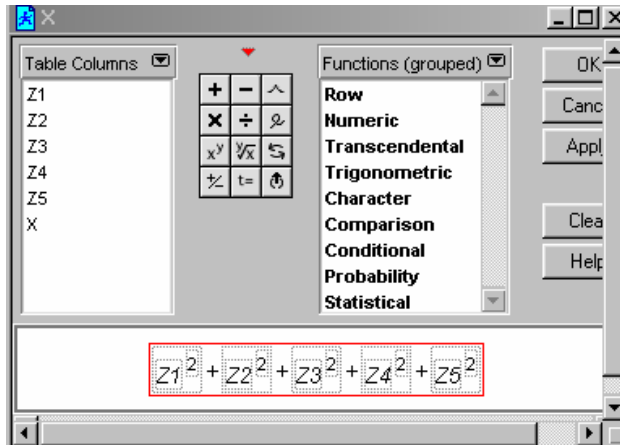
X

Table Columns

Z1
Z2
Z3
Z4
Z5
X

+ − ^
× ÷
$x^y$ $\sqrt[y]{x}$
± t=

Functions (grouped)

Row
Numeric
Transcendental
Trigonometric
Character
Comparison
Conditional
Probability
Statistical

OK
Canc
Appl
Clea
Help

$Z1^2 + Z2^2 + Z3^2 + Z4^2 + Z5^2$